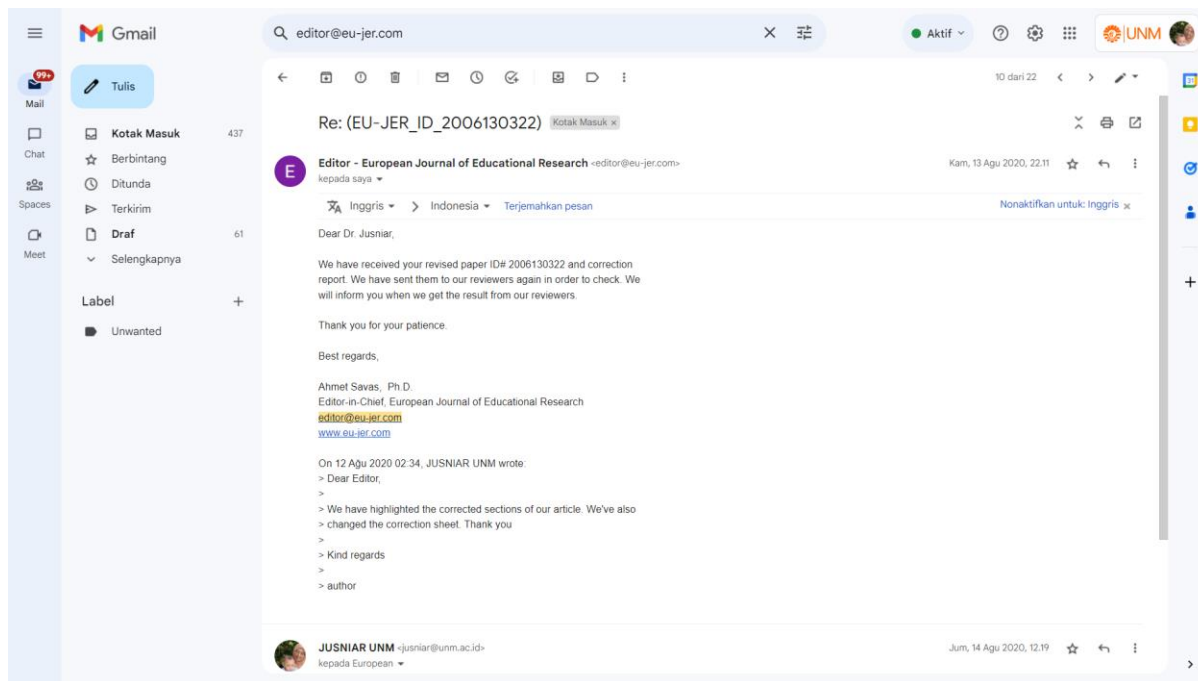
Gmail

editor@eu-jer.com

Aktif

UNM

99+
Mail

Chat

Spaces

Meet

Tulis

Kotak Masuk 437
Berbintang
Ditunda
Terkirim
Draf 61
Selengkapnya

Label +

Unwanted

10 dari 22

Re: (EU-JER_ID_2006130322) Kotak Masuk ×

Editor - European Journal of Educational Research <editor@eu-jer.com>
kepada saya

Kam, 13 Agu 2020, 22.11

Inggris > Indonesia Terjemahkan pesan

Nonaktifkan untuk: Inggris ×

Dear Dr. Jusniar,

We have received your revised paper ID# 2006130322 and correction report. We have sent them to our reviewers again in order to check. We will inform you when we get the result from our reviewers.

Thank you for your patience.

Best regards,

Ahmet Savas, Ph.D.
Editor-in-Chief, European Journal of Educational Research
editor@eu-jer.com
www.eu-jer.com

On 12 Ağu 2020 02:34, JUSNIAR UNM wrote:
> Dear Editor,
>
> We have highlighted the corrected sections of our article. We've also
> changed the correction sheet. Thank you
>
> Kind regards
>
> author

JUSNIAR UNM <jusniar@unm.ac.id>
kepada European

Jum, 14 Agu 2020, 12.19